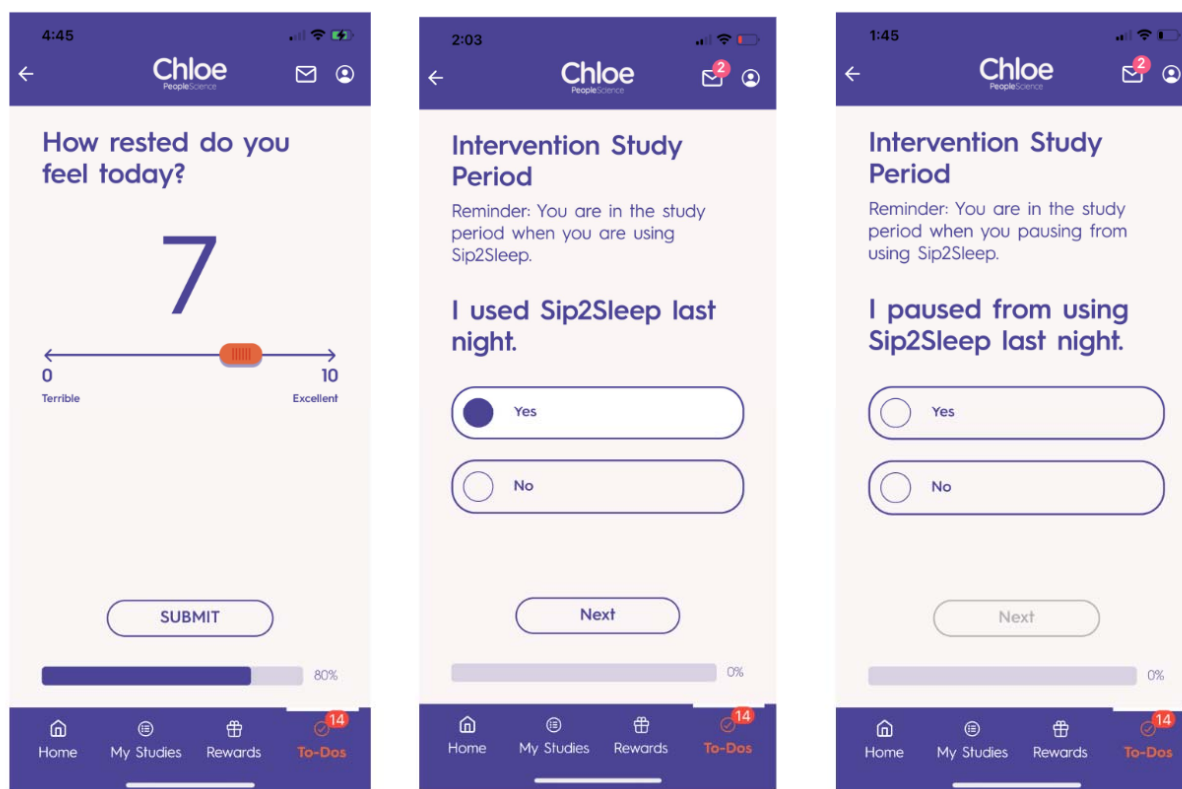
4:45

Chloe
PeopleScience

How rested do you feel today?

7

0
Terrible

10
Excellent

SUBMIT

80%

Home My Studies Rewards 14 To-Dos

2:03

Chloe
PeopleScience

2

Intervention Study Period

Reminder: You are in the study period when you are using Sip2Sleep.

I used Sip2Sleep last night.

Yes

No

Next

0%

Home My Studies Rewards 14 To-Dos

1:45

Chloe
PeopleScience

2

Intervention Study Period

Reminder: You are in the study period when you pausing from using Sip2Sleep.

I paused from using Sip2Sleep last night.

Yes

No

Next

0%

Home My Studies Rewards 14 To-Dos